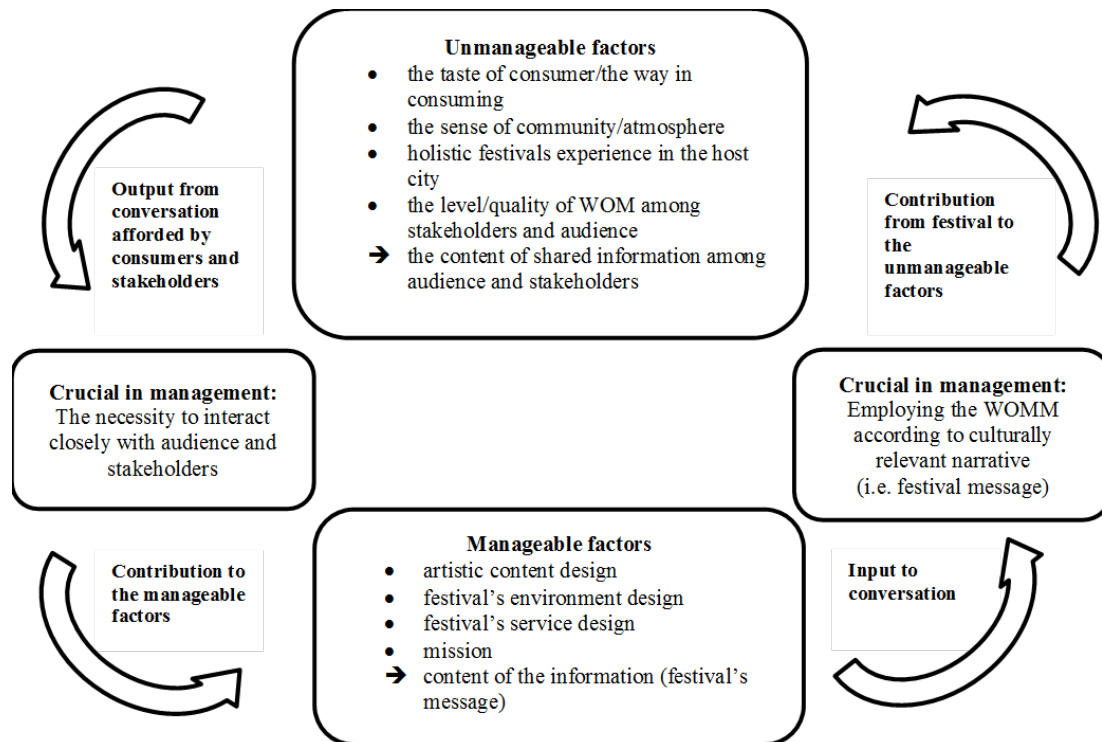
**Unmanageable factors**
- the taste of consumer/the way in consuming
- the sense of community/atmosphere
- holistic festivals experience in the host city
- the level/quality of WOM among stakeholders and audience

→ the content of shared information among audience and stakeholders

**Output from conversation afforded by consumers and stakeholders**

**Contribution from festival to the unmanageable factors**

**Crucial in management:** The necessity to interact closely with audience and stakeholders

**Crucial in management:** Employing the WOMM according to culturally relevant narrative (i.e. festival message)

**Contribution to the manageable factors**

**Manageable factors**
- artistic content design
- festival's environment design
- festival's service design
- mission

→ content of the information (festival's message)

**Input to conversation**